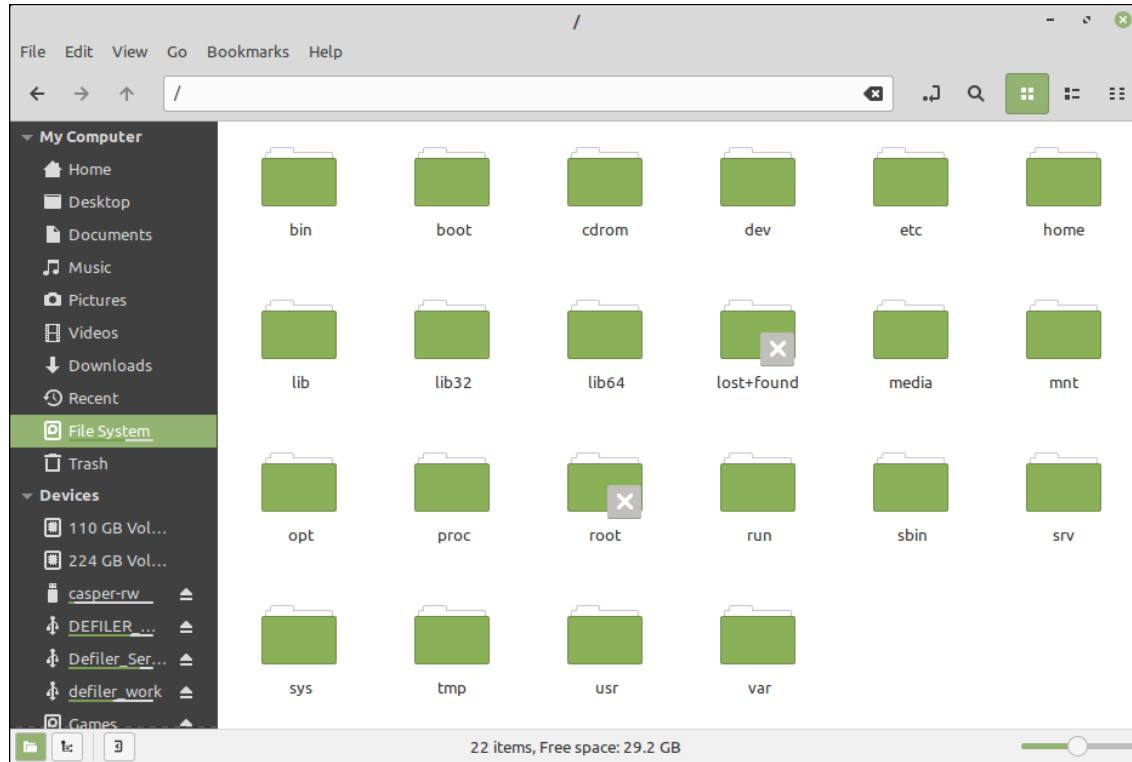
/

File Edit View Go Bookmarks Help

/

My Computer
Home
Desktop
Documents
Music
Pictures
Videos
Downloads
Recent
File System
Trash
Devices
110 GB Vol...
224 GB Vol...
casper-rw
DEFILER_...
Defiler_Ser...
defiler_work
Games

bin
boot
cdrom
dev
etc
home
lib
lib32
lib64
lost+found
media
mnt
opt
proc
root
run
sbin
srv
sys
tmp
usr
var

22 items, Free space: 29.2 GB